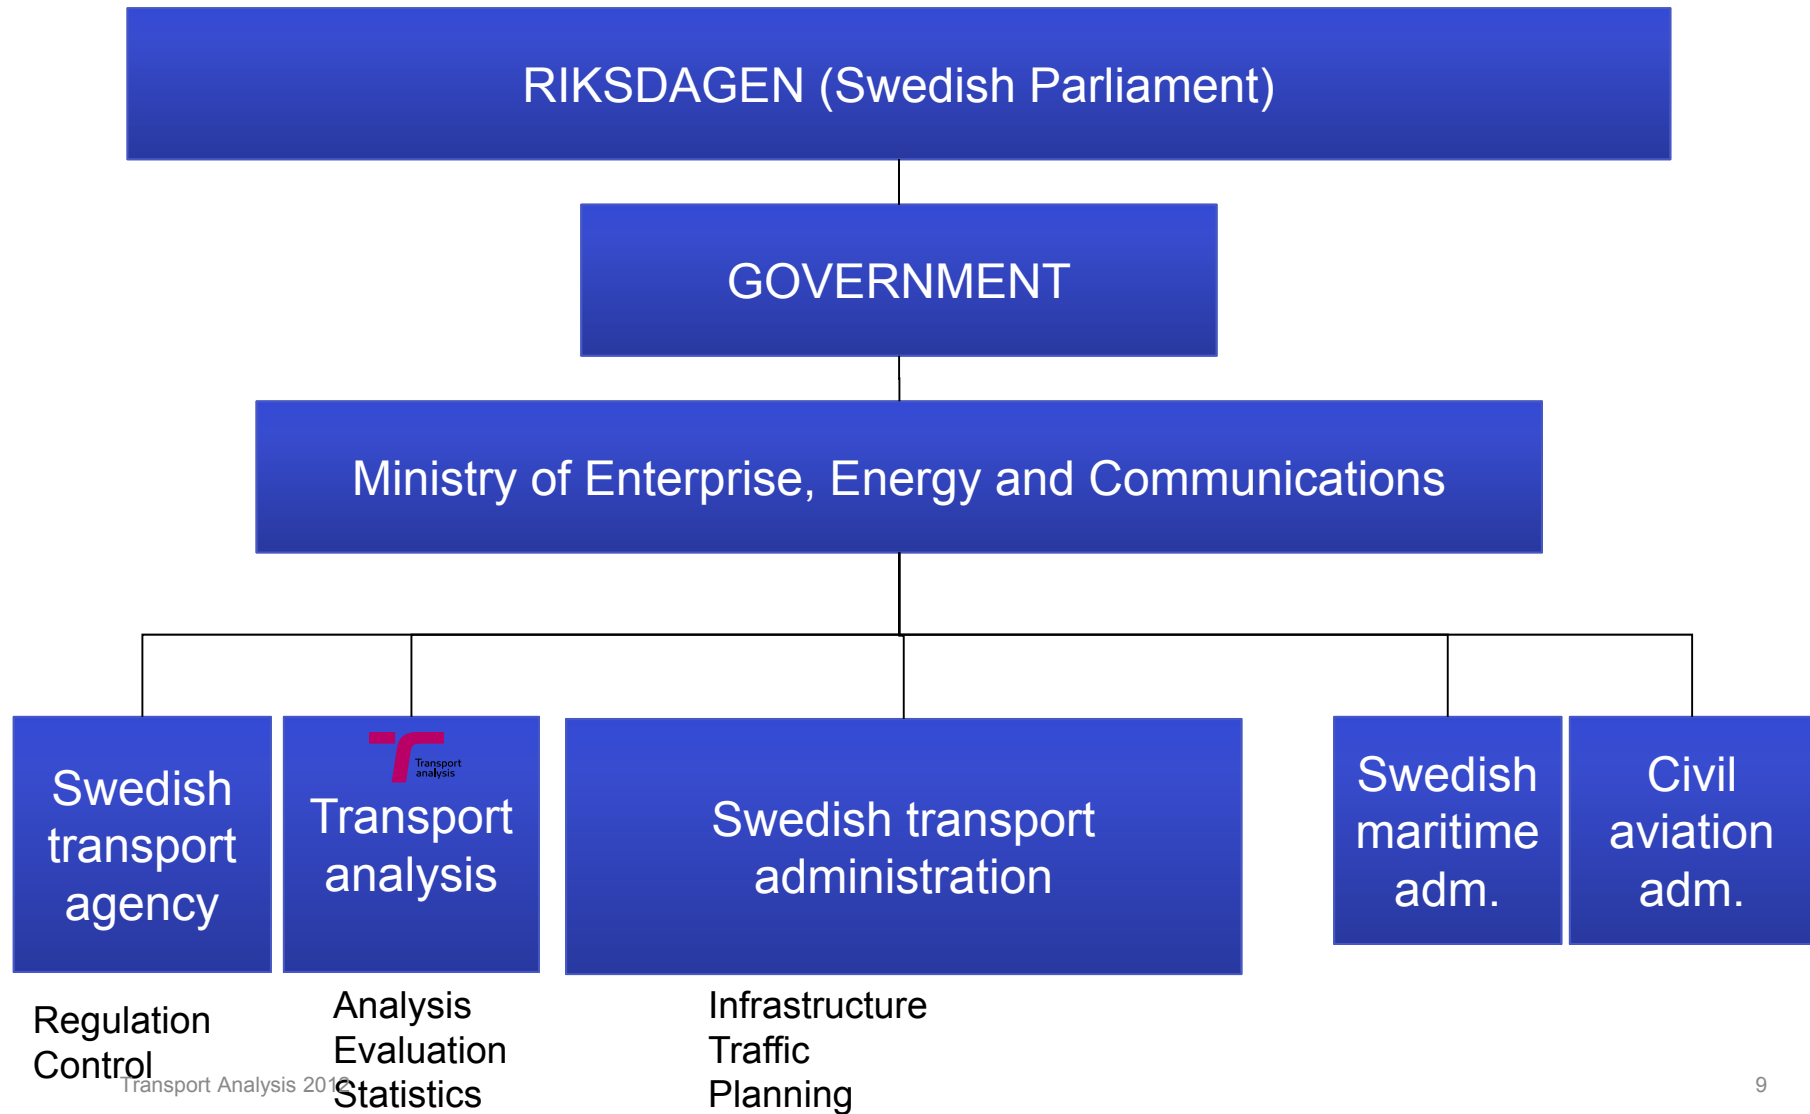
RIKSDAGEN (Swedish Parliament)

GOVERNMENT

Ministry of Enterprise, Energy and Communications

Swedish transport agency

Transport analysis

Transport analysis

Swedish transport administration

Swedish maritime adm.

Civil aviation adm.

Regulation
Control

Analysis
Evaluation
Statistics

Infrastructure
Traffic
Planning

Transport Analysis 201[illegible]

9